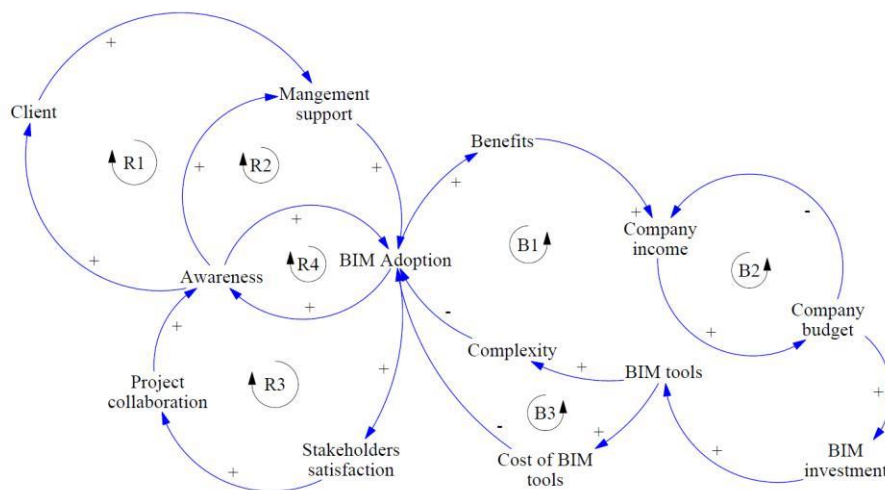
Client
+
Mangement support
R1
R2
+
+
Benefits
+
+
R4
BIM Adoption
B1
Company income
-
B2
Awareness
+
+
Company budget
+
-
+
Complexity
+
BIM tools
Project collaboration
R3
+
B3
+
-
+
+
Stakeholders satisfaction
Cost of BIM tools
+
BIM investment
+